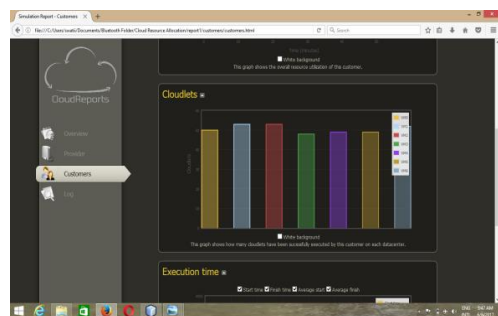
Simulation Report - Customers

file:///C:/Users/swati/Documents/Bluetooth Folder/Cloud Resource Allocation/report1/customers/customers.html

Search

Time (minutes)

White background

This graph shows the overall resource utilization of this customer.

CloudReports

Overview

Provider

Customers

Log

Cloudlets

Cloudlets

White background

The graph shows how many cloudlets have been sucessfully executed by this customer on each datacenter.

Execution time

Start time Finish time Average start Average finish

ENG 9:47 AM